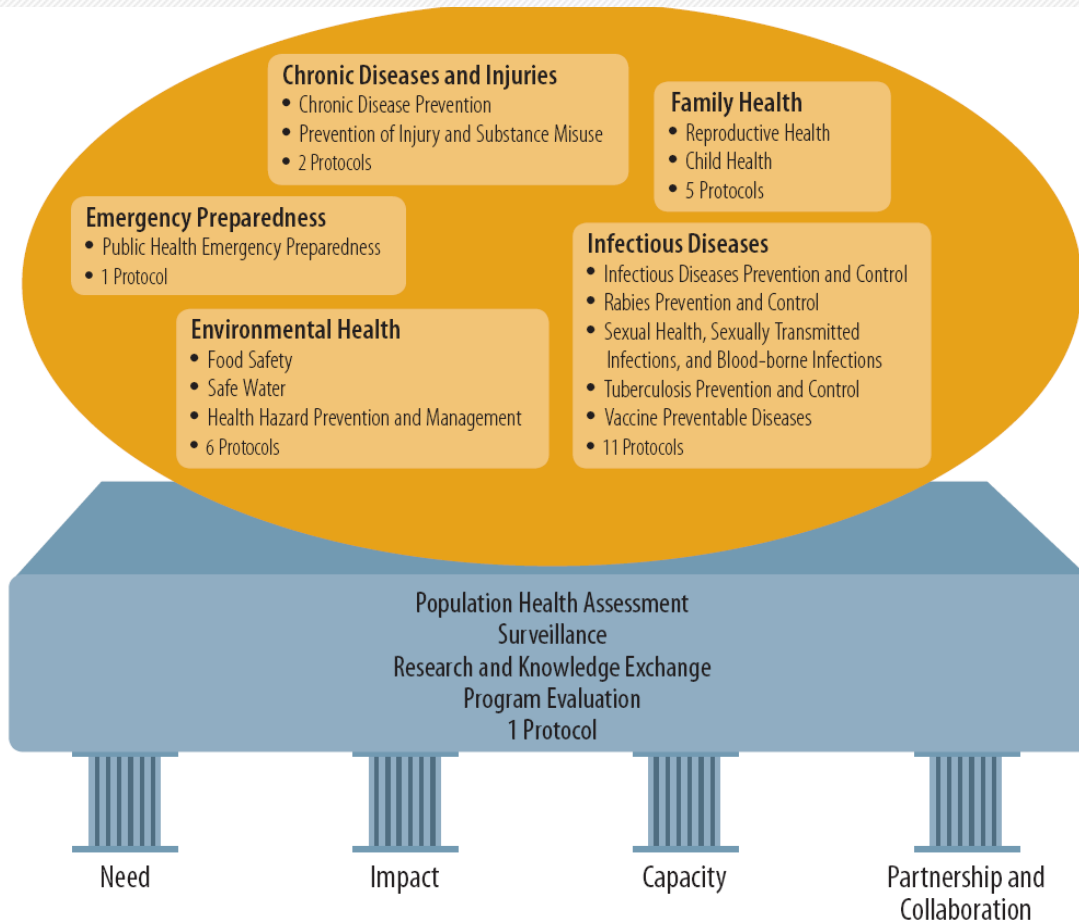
Chronic Diseases and Injuries
- Chronic Disease Prevention
- Prevention of Injury and Substance Misuse
- 2 Protocols

Family Health
- Reproductive Health
- Child Health
- 5 Protocols

Emergency Preparedness
- Public Health Emergency Preparedness
- 1 Protocol

Infectious Diseases
- Infectious Diseases Prevention and Control
- Rabies Prevention and Control
- Sexual Health, Sexually Transmitted Infections, and Blood-borne Infections
- Tuberculosis Prevention and Control
- Vaccine Preventable Diseases
- 11 Protocols

Environmental Health
- Food Safety
- Safe Water
- Health Hazard Prevention and Management
- 6 Protocols

Population Health Assessment
Surveillance
Research and Knowledge Exchange
Program Evaluation
1 Protocol

Need

Impact

Capacity

Partnership and Collaboration